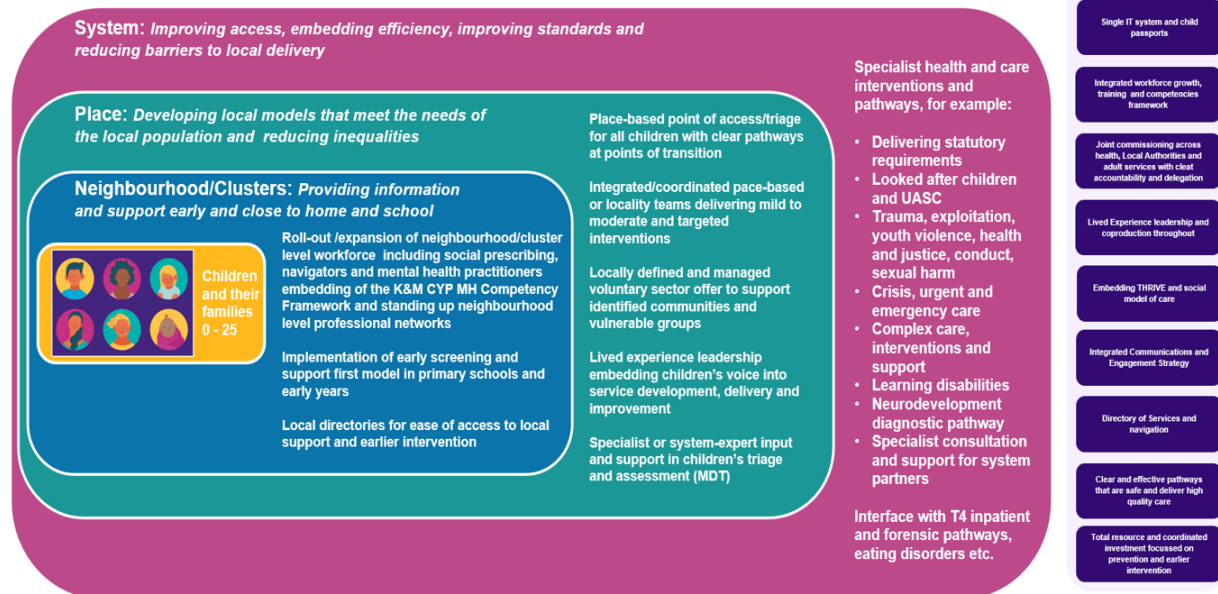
System: Improving access, embedding efficiency, improving standards and reducing barriers to local delivery

Place: Developing local models that meet the needs of the local population and reducing inequalities

Neighbourhood/Clusters: Providing information and support early and close to home and school

Children and their families 0 - 25

Roll-out /expansion of neighbourhood/cluster level workforce including social prescribing, navigators and mental health practitioners embedding of the K&M CYP MH Competency Framework and standing up neighbourhood level professional networks

Implementation of early screening and support first model in primary schools and early years

Local directories for ease of access to local support and earlier intervention

Place-based point of access/triage for all children with clear pathways at points of transition

Integrated/coordinated pace-based or locality teams delivering mild to moderate and targeted interventions

Locally defined and managed voluntary sector offer to support identified communities and vulnerable groups

Lived experience leadership embedding children's voice into service development, delivery and improvement

Specialist or system-expert input and support in children's triage and assessment (MDT)

Specialist health and care interventions and pathways, for example:

- Delivering statutory requirements
- Looked after children and UASC
- Trauma, exploitation, youth violence, health and justice, conduct, sexual harm
- Crisis, urgent and emergency care
- Complex care, interventions and support
- Learning disabilities
- Neurodevelopment diagnostic pathway
- Specialist consultation and support for system partners

Interface with T4 inpatient and forensic pathways, eating disorders etc.

Single IT system and child passports

Integrated workforce growth, training and competencies framework

Joint commissioning across health, Local Authorities and adult services with cleat accountability and delegation

Lived Experience leadership and coproduction throughout

Embedding THRIVE and social model of care

Integrated Communications and Engagement Strategy

Directory of Services and navigation

Clear and effective pathways that are safe and deliver high quality care

Total resource and coordinated investment focussed on prevention and earlier intervention